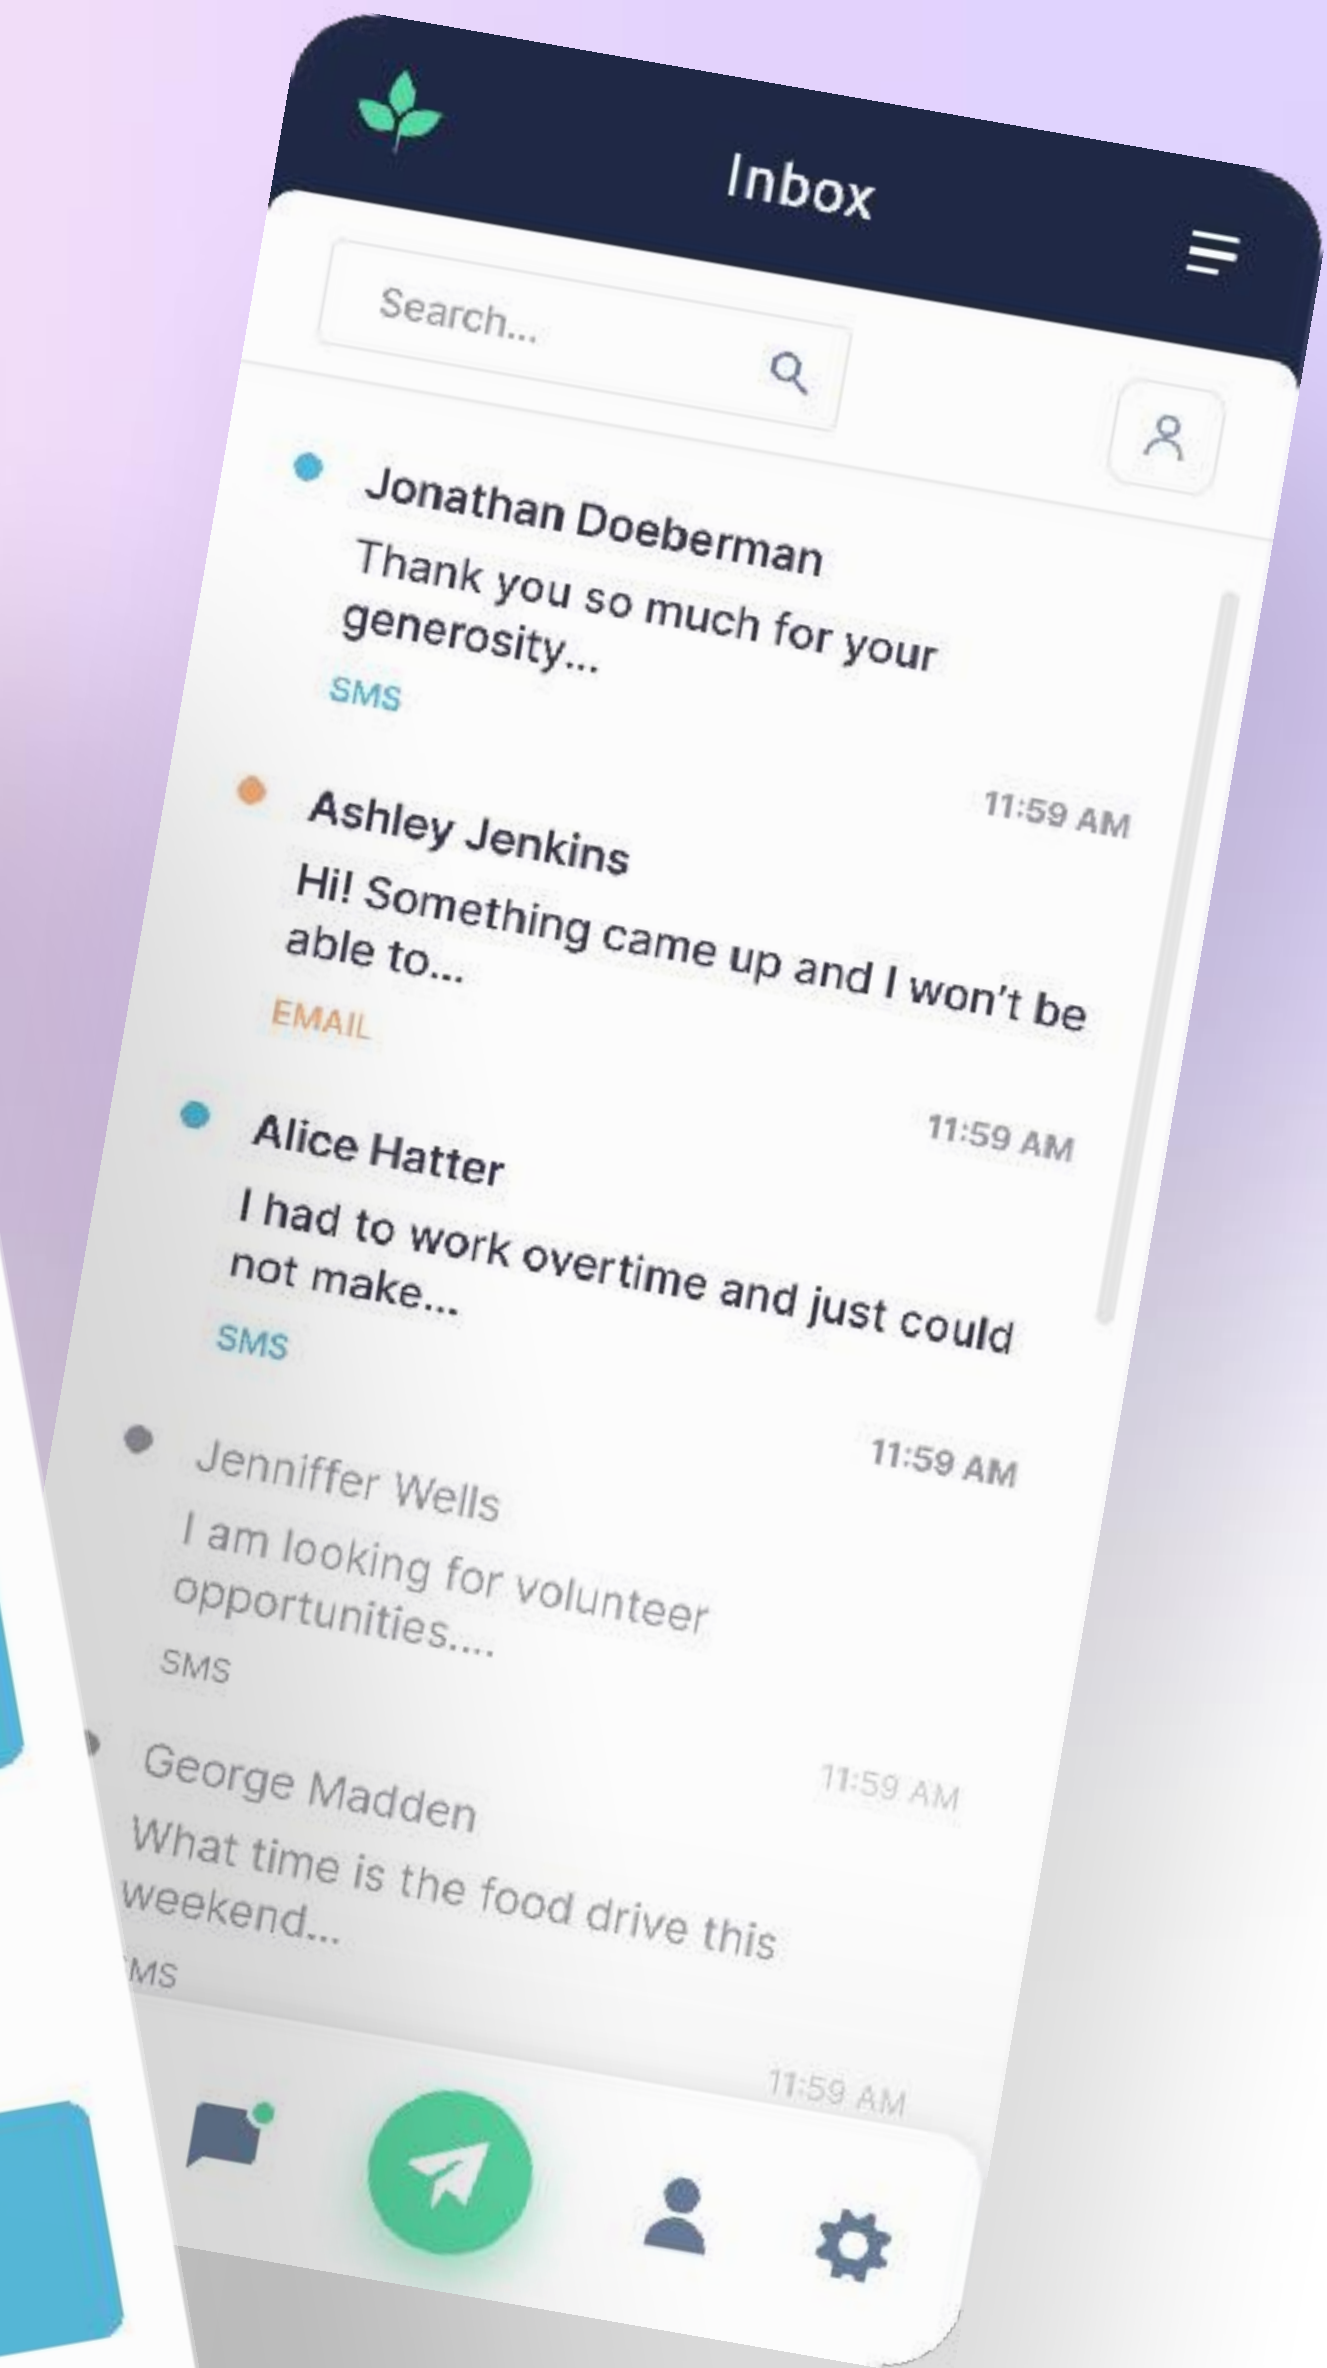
Inbox

Search...

Jonathan Doeberman
Thank you so much for your generosity...
SMS

11:59 AM
Ashley Jenkins
Hi! Something came up and I won't be able to...
EMAIL

11:59 AM
Alice Hatter
I had to work overtime and just could not make...
SMS

11:59 AM
Jenniffer Wells
I am looking for volunteer opportunities....
SMS

11:59 AM
George Madden
What time is the food drive this weekend...
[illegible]MS

11:59 AM